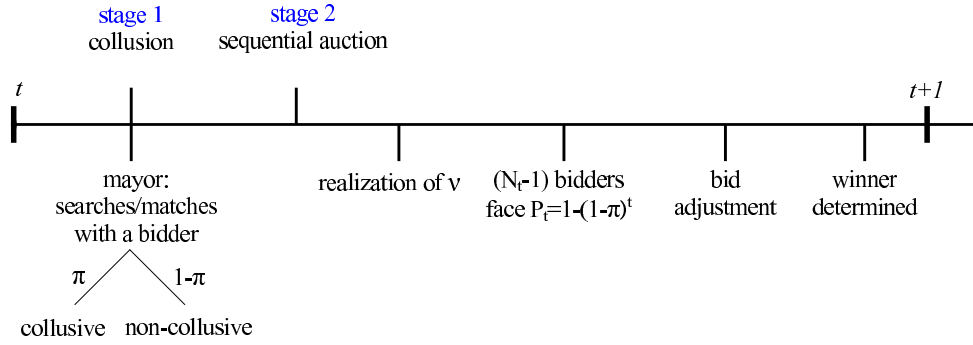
stage 1
collusion

stage 2
sequential auction

$t$

$t+1$

mayor: searches/matches with a bidder

$\pi$

1-$\pi$

collusive

non-collusive

realization of $\nu$

($N_t$-1) bidders face $P_t=1-(1-\pi)^t$

bid adjustment

winner determined